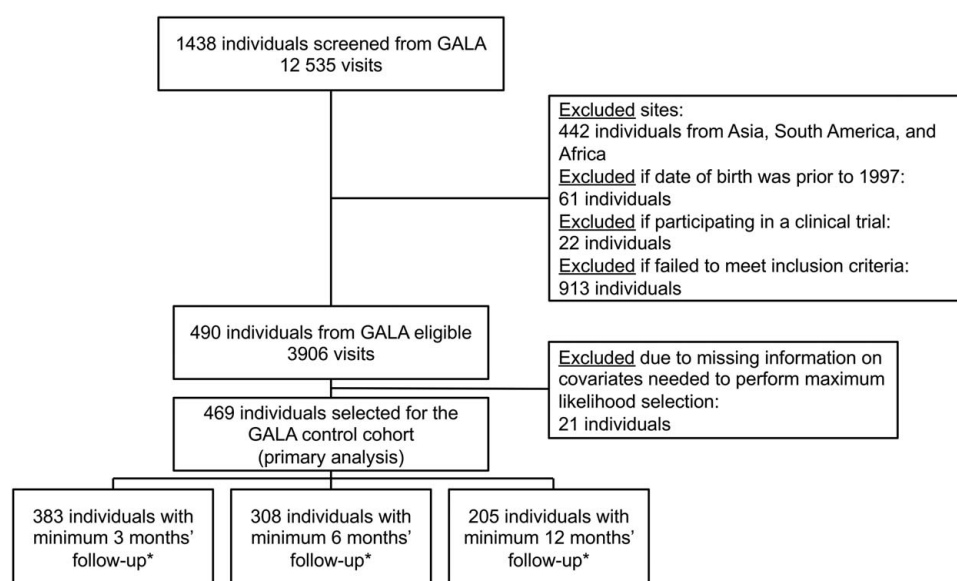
1438 individuals screened from GALA
12 535 visits

Excluded sites:
442 individuals from Asia, South America, and Africa
Excluded if date of birth was prior to 1997:
61 individuals
Excluded if participating in a clinical trial:
22 individuals
Excluded if failed to meet inclusion criteria:
913 individuals

490 individuals from GALA eligible
3906 visits

Excluded due to missing information on covariates needed to perform maximum likelihood selection:
21 individuals

469 individuals selected for the GALA control cohort
(primary analysis)

383 individuals with minimum 3 months' follow-up*

308 individuals with minimum 6 months' follow-up*

205 individuals with minimum 12 months' follow-up*